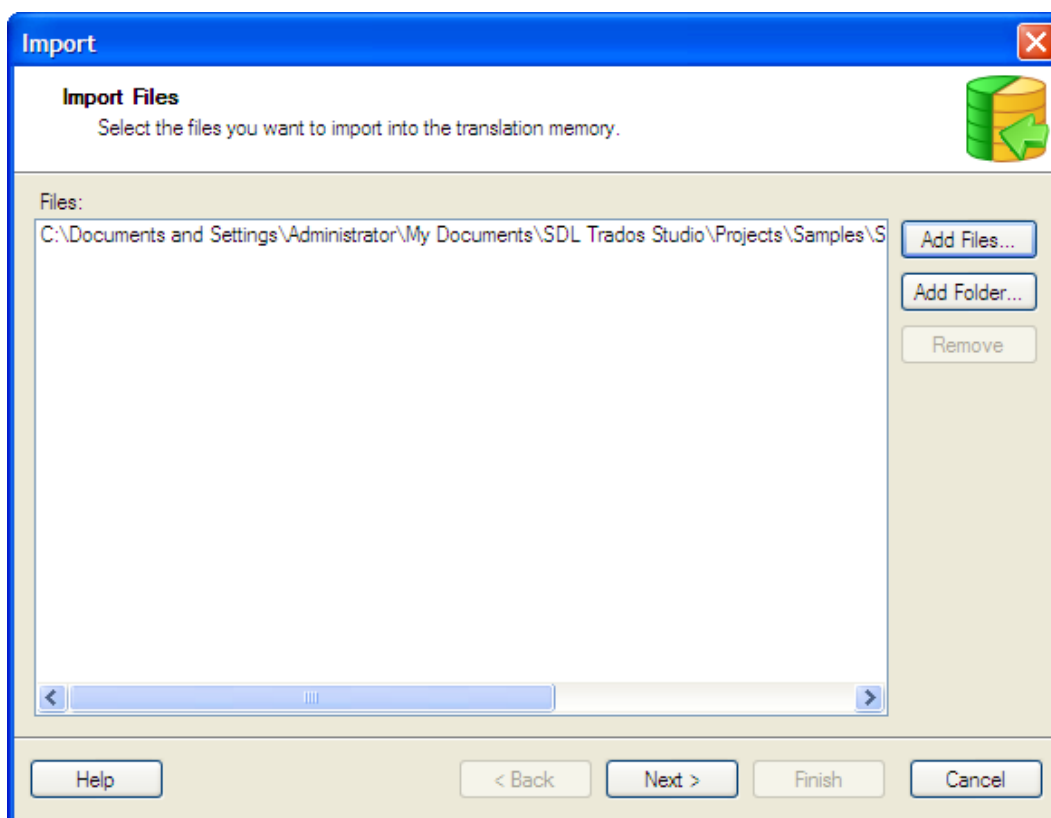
Import

Import Files
Select the files you want to import into the translation memory.

Files:
C:\Documents and Settings\Administrator\My Documents\SDL Trados Studio\Projects\Samples\S

Add Files...
Add Folder...
Remove

Help
< Back
Next >
Finish
Cancel